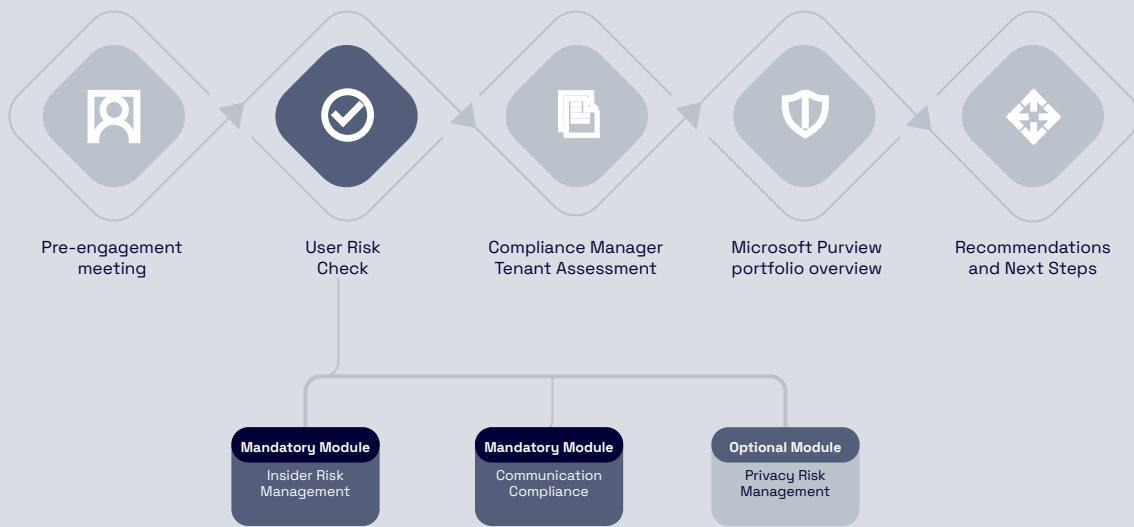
Pre-engagement meeting

User Risk Check

Compliance Manager Tenant Assessment

Microsoft Purview portfolio overview

Recommendations and Next Steps

Mandatory Module
Insider Risk Management

Mandatory Module
Communication Compliance

Optional Module
Privacy Risk Management